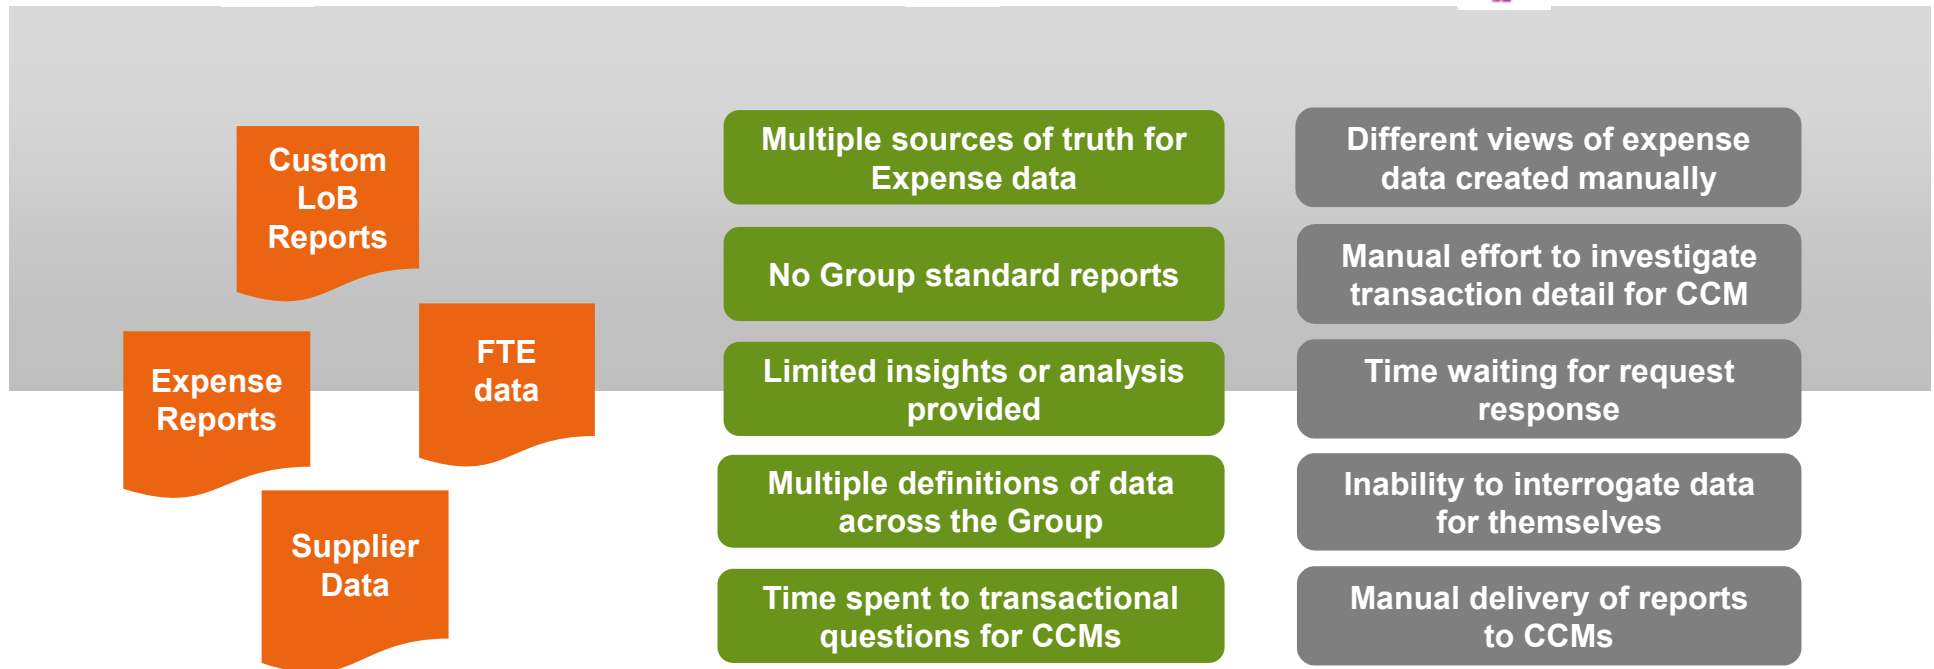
Custom LoB Reports

Expense Reports

FTE data

Supplier Data

Multiple sources of truth for Expense data

No Group standard reports

Limited insights or analysis provided

Multiple definitions of data across the Group

Time spent to transactional questions for CCMs

Different views of expense data created manually

Manual effort to investigate transaction detail for CCM

Time waiting for request response

Inability to interrogate data for themselves

Manual delivery of reports to CCMs